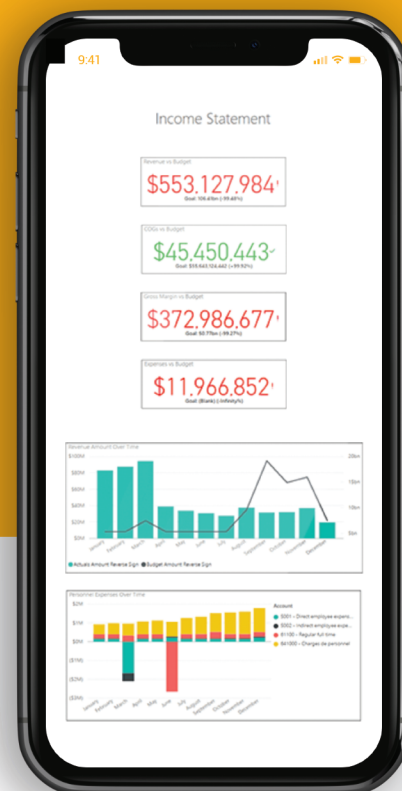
9:41

Income Statement

Revenue vs Budget
$553.127.984
Goal: 106.61bn (-99.48%)

COGs vs Budget
$45.450.443
Goal: $15.063.124.662 (-99.92%)

Gross Margin vs Budget
$372.986.677
Goal: 92.77bn (-99.27%)

Expenses vs Budget
$11.966.852
Goal: (Blank) (-Infinity%)

Revenue Amount Over Time
$100M
$80M
$60M
$40M
$20M
$0M
20bn
15bn
10bn
5bn
January February March April May June July August September October November December
Actuals Amount Reverse Sign Budget Amount Reverse Sign

Personnel Expenses Over Time
$2M
$1M
$0M
($1M)
($2M)
($3M)
Account
5001 - Direct employee expens...
5002 - Indirect employee expe...
61100 - Regular full time
641000 - Charges de personnel
January February March April May June July August September October November December